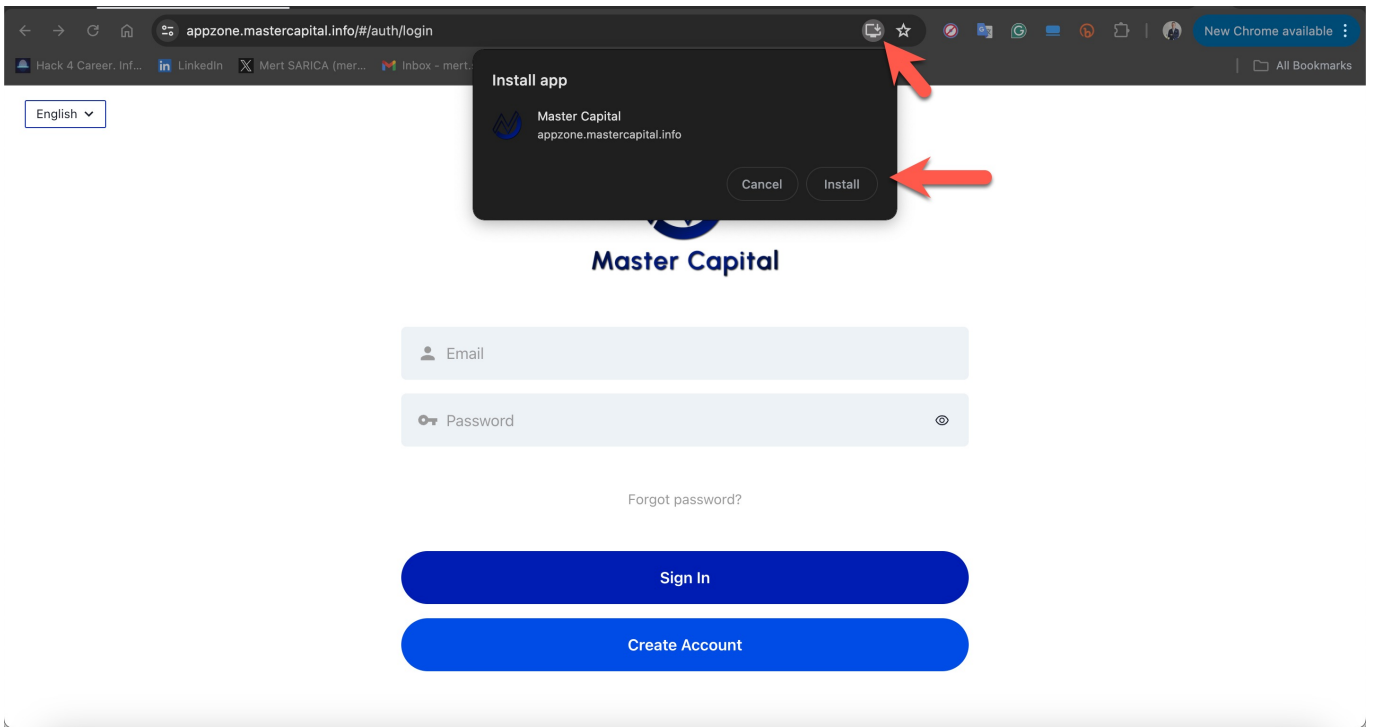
appzone.mastercapital.info/#/auth/login

New Chrome available

Hack 4 Career. Inf... LinkedIn Mert SARICA (mer... Inbox - mert.

All Bookmarks

English

Install app

Master Capital
appzone.mastercapital.info

Cancel Install

Master Capital

Email

Password

Forgot password?

Sign In

Create Account